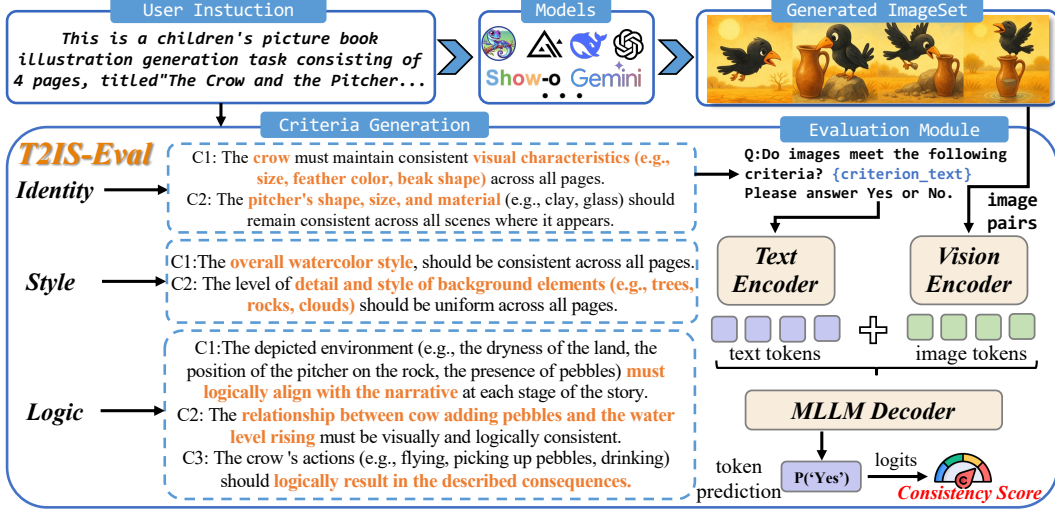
User Instuction

This is a children's picture book illustration generation task consisting of 4 pages, titled"The Crow and the Pitcher...

Models

Show-o Gemini

• • •

Generated ImageSet

Criteria Generation

Evaluation Module

T2IS-Eval

Identity

C1: The crow must maintain consistent visual characteristics (e.g., size, feather color, beak shape) across all pages.
C2: The pitcher's shape, size, and material (e.g., clay, glass) should remain consistent across all scenes where it appears.

Style

C1:The overall watercolor style, should be consistent across all pages.
C2: The level of detail and style of background elements (e.g., trees, rocks, clouds) should be uniform across all pages.

Logic

C1:The depicted environment (e.g., the dryness of the land, the position of the pitcher on the rock, the presence of pebbles) must logically align with the narrative at each stage of the story.
C2: The relationship between cow adding pebbles and the water level rising must be visually and logically consistent.
C3: The crow 's actions (e.g., flying, picking up pebbles, drinking) should logically result in the described consequences.

Q:Do images meet the following criteria? {criterion_text} Please answer Yes or No.

image pairs

Text Encoder

Vision Encoder

text tokens

image tokens

MLLM Decoder

token prediction

P('Yes')

logits

Consistency Score